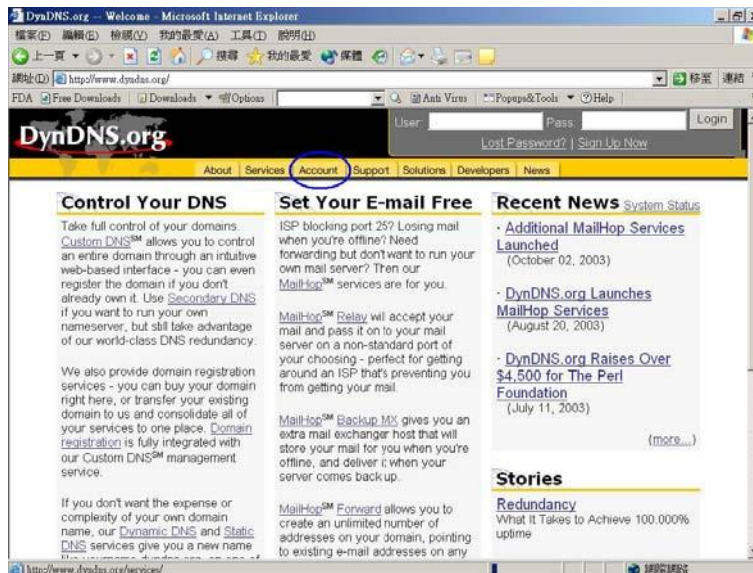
DynDNS.org -- Welcome - Microsoft Internet Explorer

檔案(F) 編輯(E) 檢視(V) 我的最愛(A) 工具(T) 說明(H)

上一頁 搜尋 我的最愛 媒體

網址(D) http://www.dyndns.org/

移至 連結

FDA Free Downloads Downloads Options Anti Virus Popups&Tools Help

DynDNS.org

User: Pass: Login

Lost Password? | Sign Up Now

About | Services | Account | Support | Solutions | Developers | News

Control Your DNS

Take full control of your domains. Custom DNS℠ allows you to control an entire domain through an intuitive web-based interface - you can even register the domain if you don't already own it. Use Secondary DNS if you want to run your own nameserver, but still take advantage of our world-class DNS redundancy.

We also provide domain registration services - you can buy your domain right here, or transfer your existing domain to us and consolidate all of your services to one place. Domain registration is fully integrated with our Custom DNS℠ management service.

If you don't want the expense or complexity of your own domain name, our Dynamic DNS and Static DNS services give you a new name

Set Your E-mail Free

ISP blocking port 25? Losing mail when you're offline? Need forwarding but don't want to run your own mail server? Then our MailHop℠ services are for you.

MailHop℠ Relay will accept your mail and pass it on to your mail server on a non-standard port of your choosing - perfect for getting around an ISP that's preventing you from getting your mail.

MailHop℠ Backup MX gives you an extra mail exchanger host that will store your mail for you when you're offline, and deliver it when your server comes back up.

MailHop℠ Forward allows you to create an unlimited number of addresses on your domain, pointing to existing e-mail addresses on any

Recent News System Status

· Additional MailHop Services Launched
(October 02, 2003)

· DynDNS.org Launches MailHop Services
(August 20, 2003)

· DynDNS.org Raises Over $4,500 for The Perl Foundation
(July 11, 2003)

(more...)

Stories

Redundancy
What It Takes to Achieve 100.000% uptime

http://www.dyndns.org/services/

網際網路